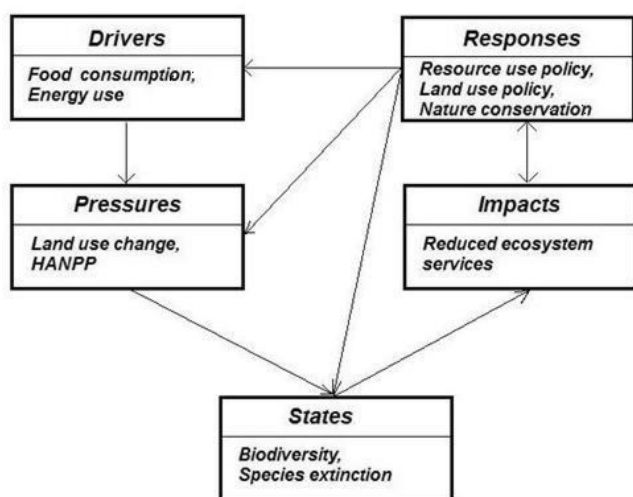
Drivers

Food consumption, Energy use

Responses

Resource use policy, Land use policy, Nature conservation

Pressures

Land use change, HANPP

Impacts

Reduced ecosystem services

States

Biodiversity, Species extinction